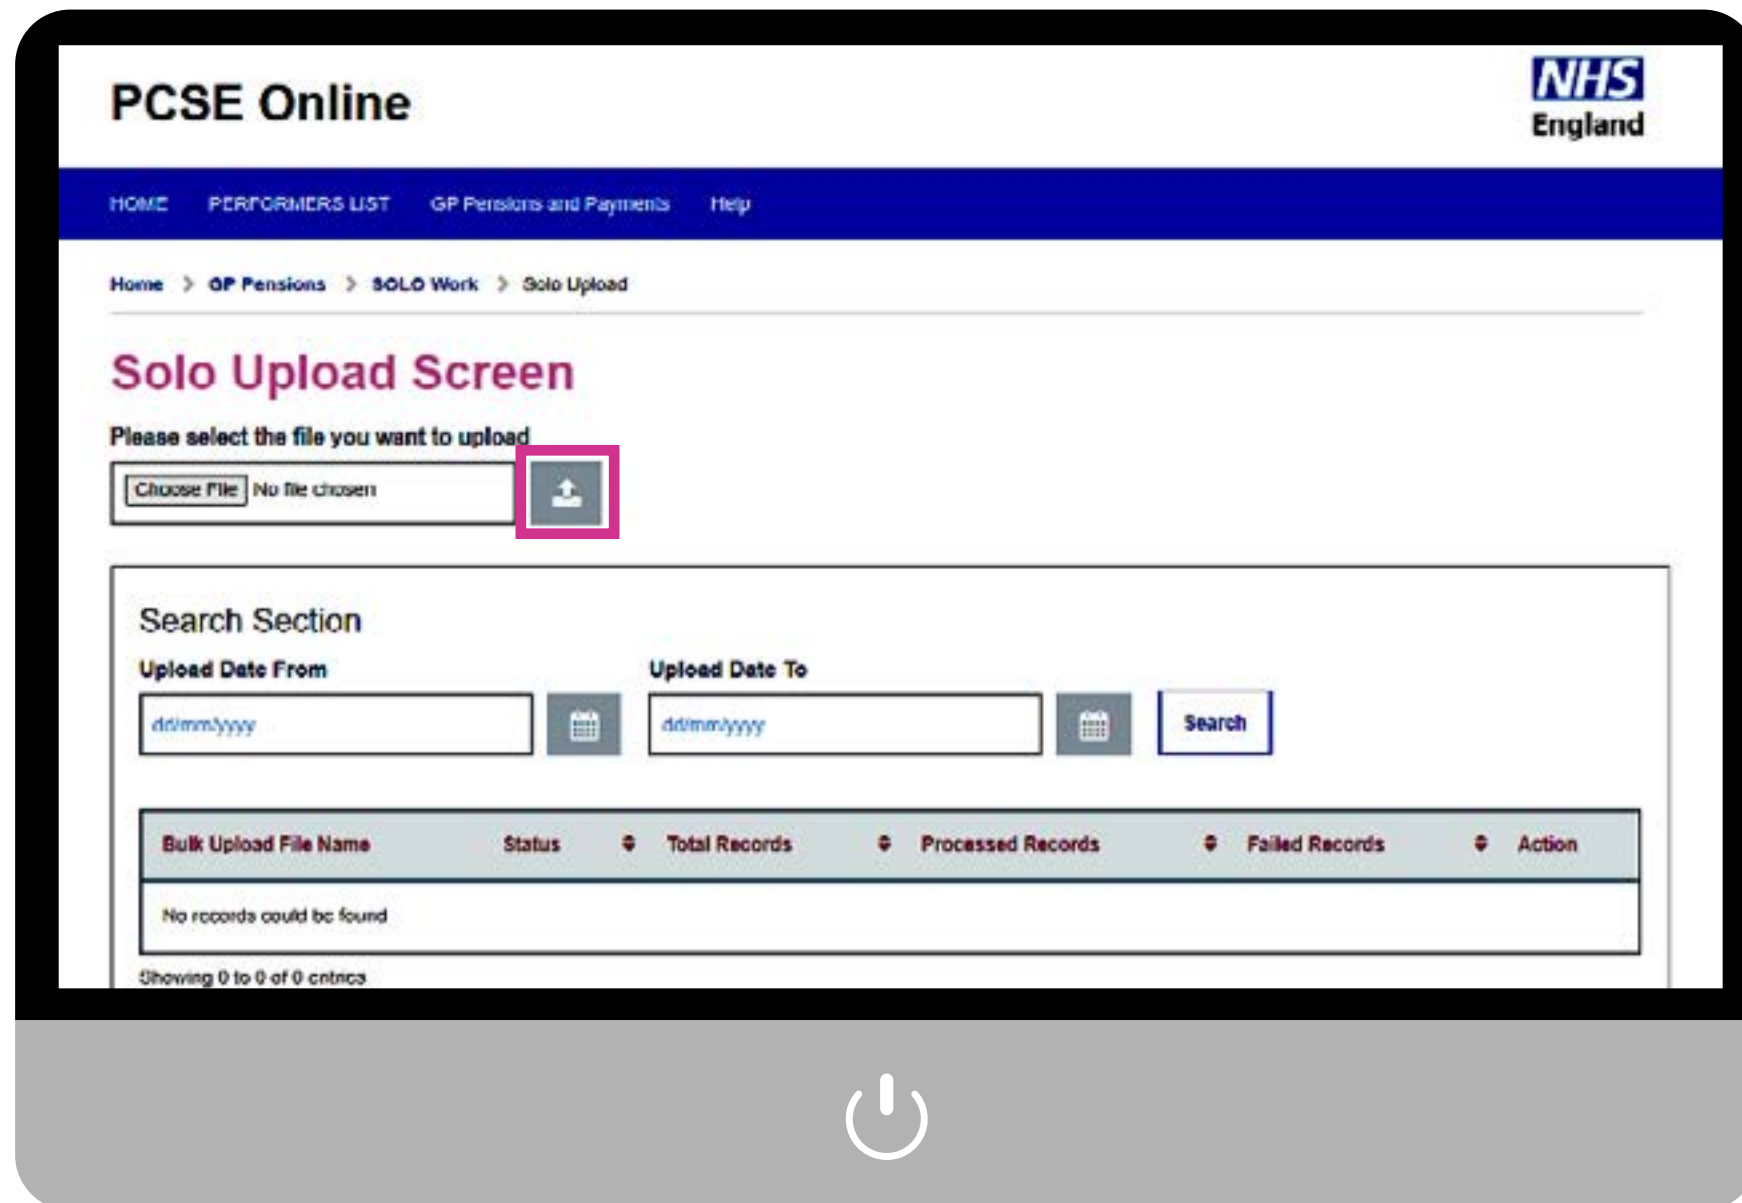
PCSE Online

NHS England

HOME PERFORMERS LIST GP Pensions and Payments Help

Home > GP Pensions > SOLO Work > Solo Upload

Solo Upload Screen

Please select the file you want to upload

Choose File No file chosen

Search Section

Upload Date From

dd/mm/yyyy

Upload Date To

dd/mm/yyyy

Search

| Bulk Upload File Name | Status | Total Records | Processed Records | Failed Records | Action |
|---|---|---|---|---|---|
| No records could be found | | | | | |

Showing 0 to 0 of 0 entries